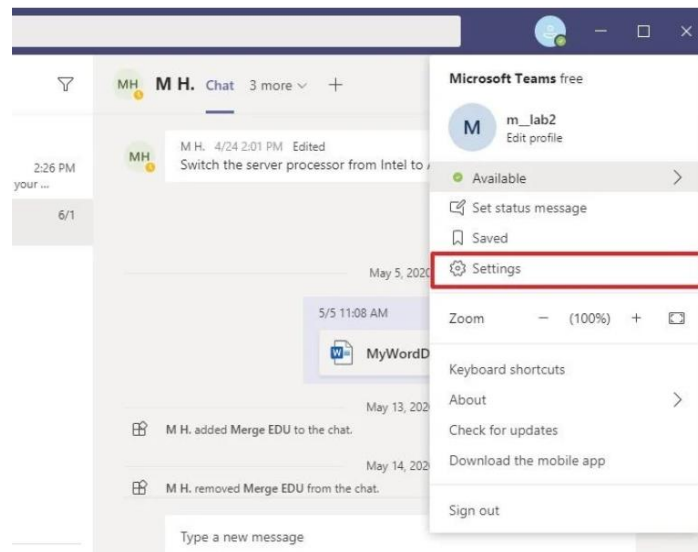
MH M H. Chat 3 more +

2:26 PM
your ...

6/1

MH M H. 4/24 2:01 PM Edited
Switch the server processor from Intel to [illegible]

May 5, 2020

5/5 11:08 AM

MyWordD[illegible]

May 13, 2020

M H. added Merge EDU to the chat.

May 14, 2020

M H. removed Merge EDU from the chat.

Type a new message

Microsoft Teams free

M m__lab2
Edit profile

Available

Set status message

Saved

Settings

Zoom − (100%) +

Keyboard shortcuts

About

Check for updates

Download the mobile app

Sign out